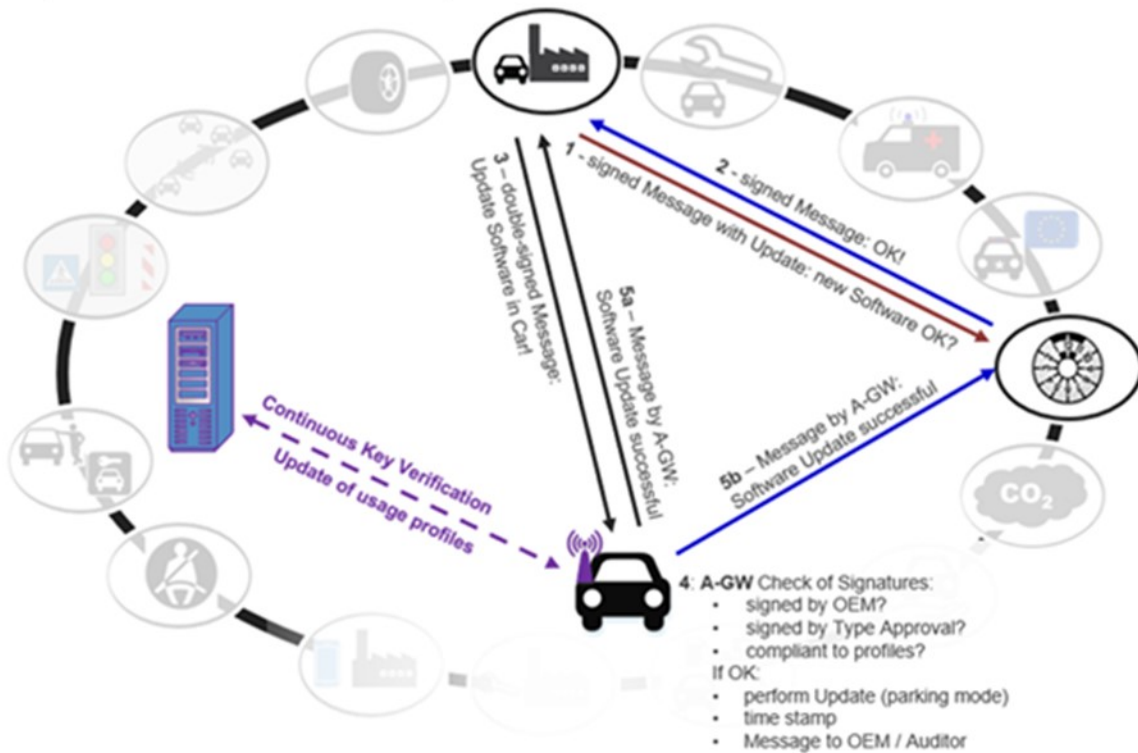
1 - signed Message with Update: new Software OK?

2 - signed Message: OK!

3 – double-signed Message: Update Software in Car!

5a – Message by A-GW: Software Update successful

5b – Message by A-GW: Software Update successful

Continuous Key Verification

Update of usage profiles

$CO_2$

4: A-GW Check of Signatures:
- signed by OEM?
- signed by Type Approval?
- compliant to profiles?

If OK:
- perform Update (parking mode)
- time stamp
- Message to OEM / Auditor